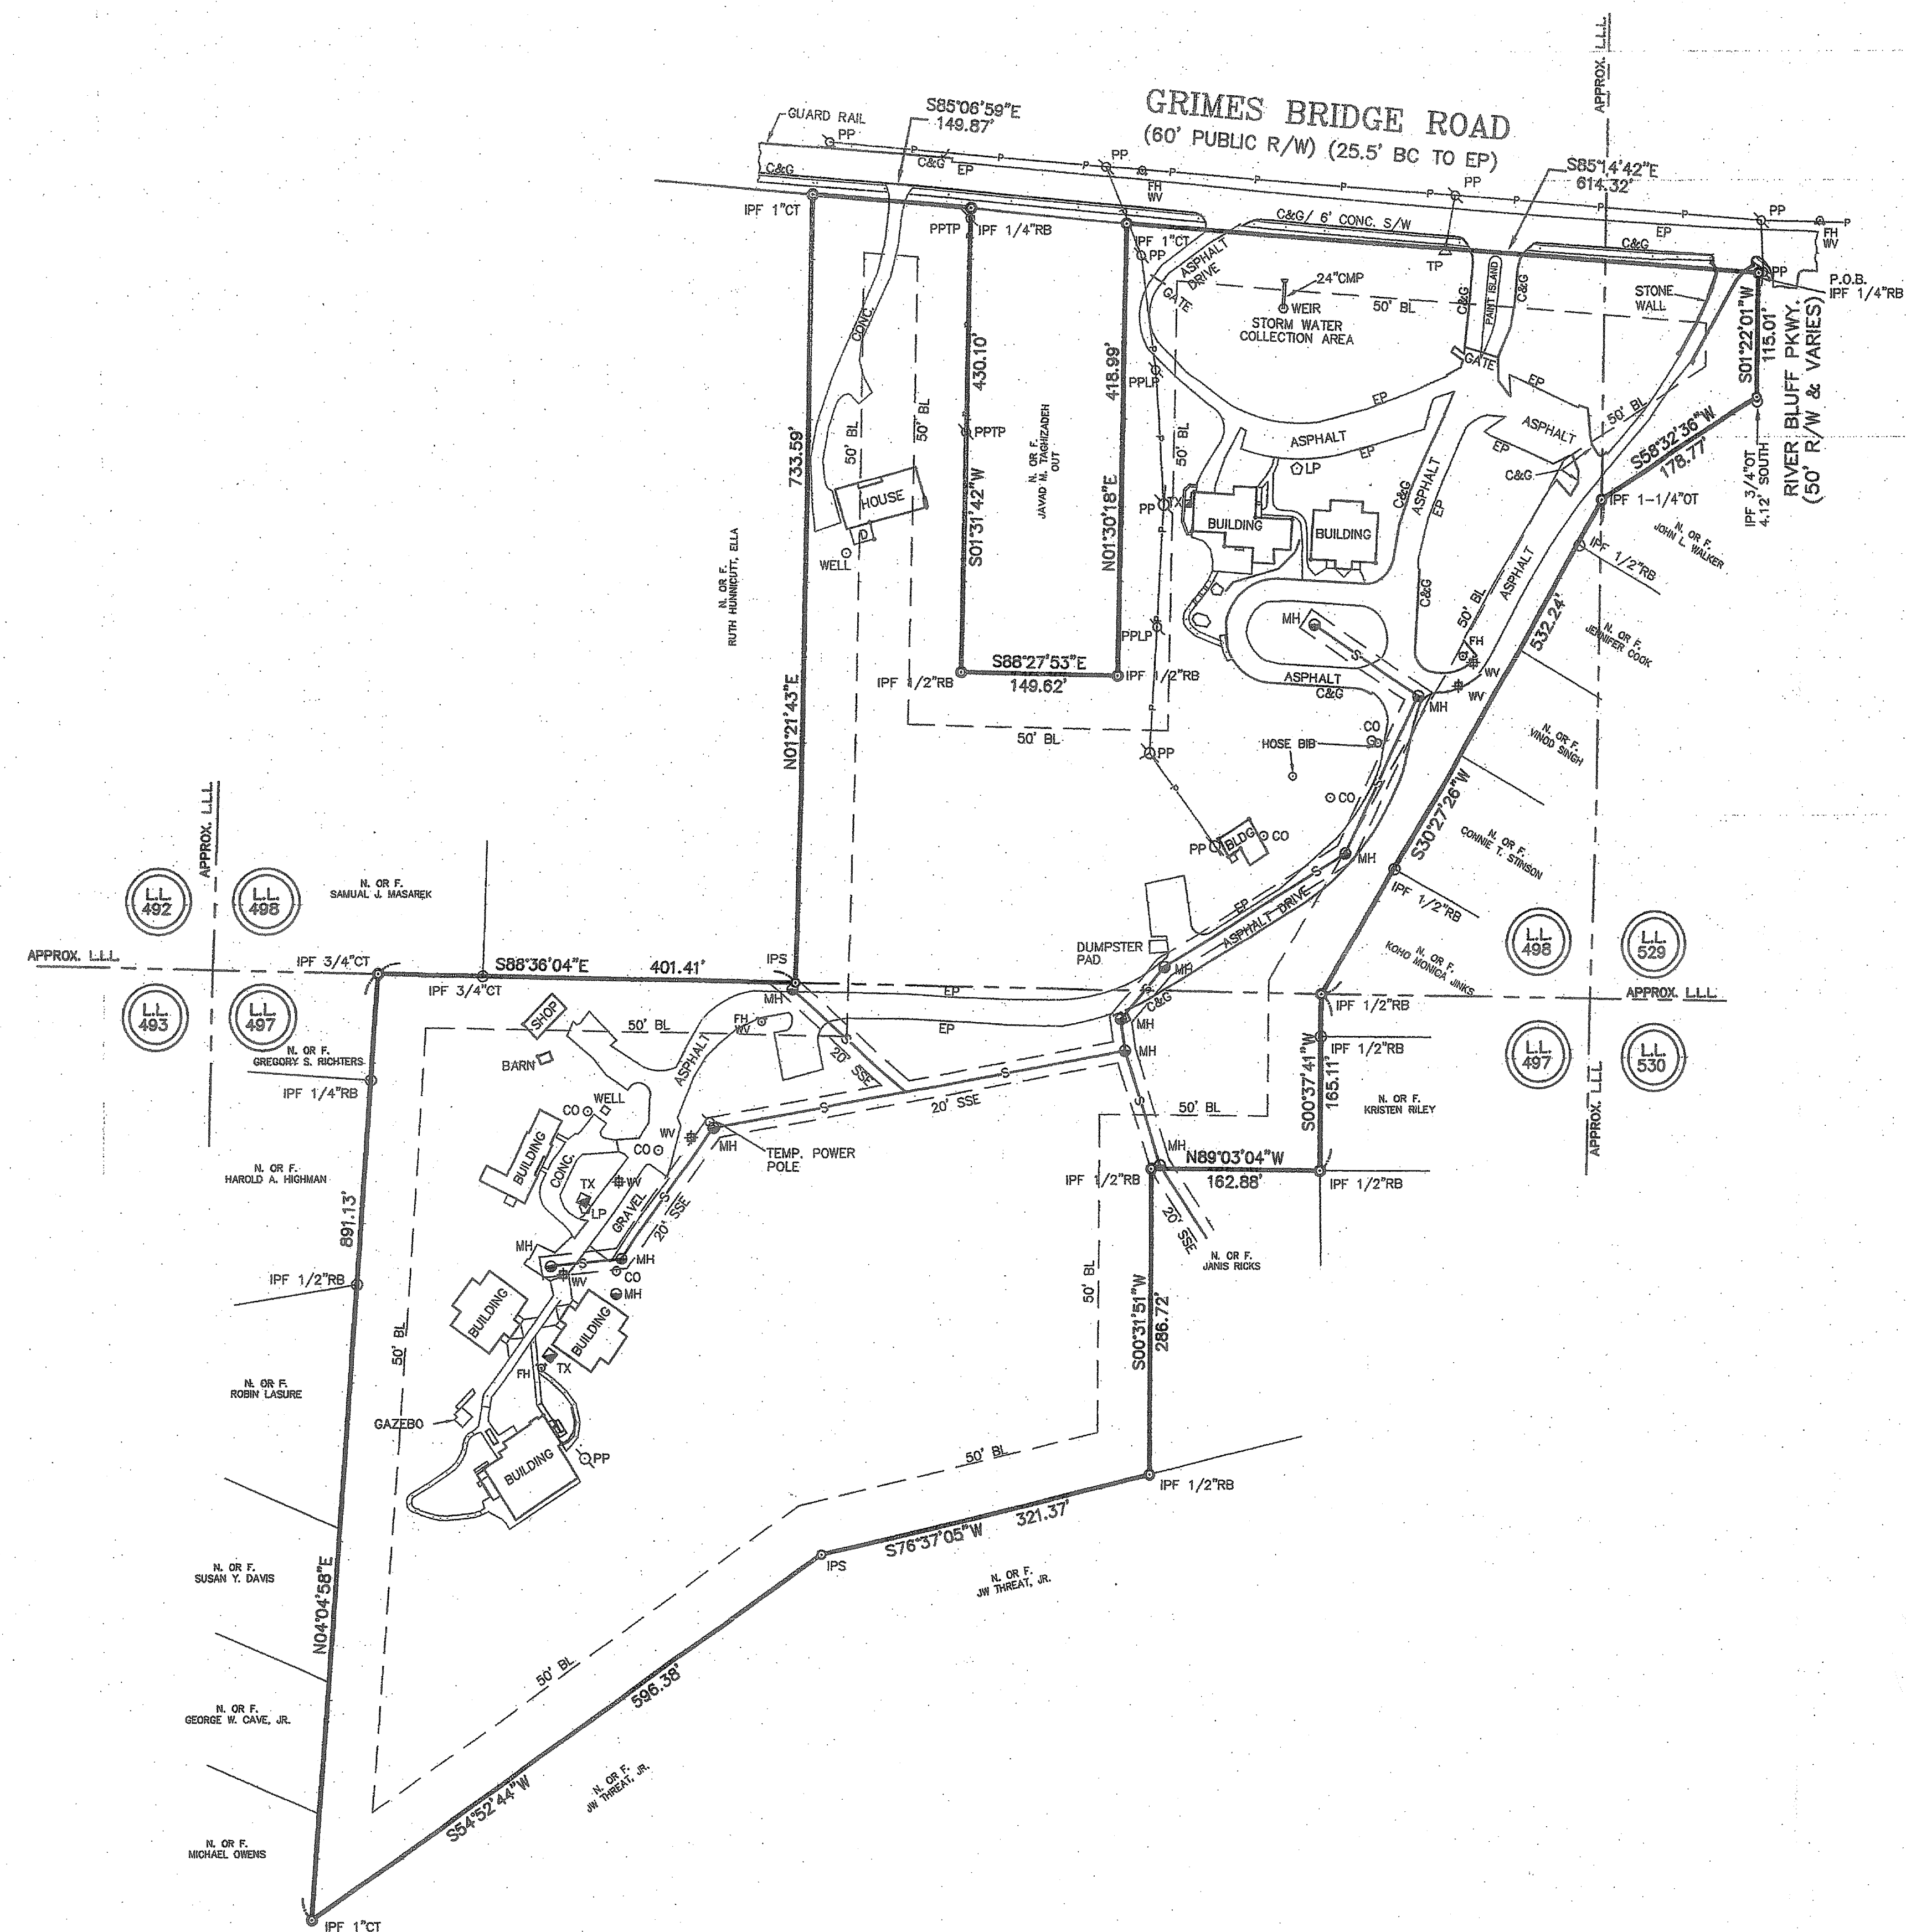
GRIMES BRIDGE ROAD
(60' PUBLIC R/W) (25.5' BC TO EP)

APPROX. L.L.L.

GUARD RAIL
PP
S85°06'59"E
149.87'
C&G
EP
C&G
PP
FH
WV
PP
S85°14'42"E
614.32'
PP
FH
WV
IPF 1"CT
PPTP
IPF 1/4"RB
IPF 1"CT
PP
ASPHALT DRIVE
GATE
24"CMP
WEIR
STORM WATER COLLECTION AREA
50' BL
C&G/ 6' CONC. S/W
TP
C&G
PAINT ISLAND
C&G
EP
C&G
STONE WALL
P.O.B.
IPF 1/4"RB
S01°22'01"W
115.01'
RIVER BLUFF PKWY.
(50' R/W & VARIES)
IPF 3/4"OT
4.12' SOUTH
GATE
EP
ASPHALT
50' BL
EP
C&G
S58°32'36"W
178.77'
IPF 1-1/4"OT
N. OR F.
JOHN L. WALKER
IPF 1/2"RB
CONC.
50' BL
50' BL
430.10'
PPTP
N. OR F.
JAVAD M. TAGHIZADEH
OUT
418.99'
PPLP
50' BL
ASPHALT
EP
LP
EP
PP
TX
BUILDING
BUILDING
C&G
ASPHALT
EP
ASPHALT
733.59'
HOUSE
WELL
N. OR F.
RUTH HUNNICUTT, ELLA
S01°31'42"W
N01°30'18"E
PPLP
S88°27'53"E
149.62'
IPF 1/2"RB
IPF 1/2"RB
MH
S
ASPHALT
C&G
C&G
50' BL
FH
WV
WV
MH
532.24'
N. OR F.
JENNIFER COOK
50' BL
N01°21'43"E
PP
CO
HOSE BIB
CO
N. OR F.
VINOD SINGH
S30°27'26"W
PP
BLDG
CO
MH
S
N. OR F.
CONNIE T. STINSON
IPF 1/2"RB
L.L. 492
L.L. 498
APPROX. L.L.L.
N. OR F.
SAMUAL J. MASAREK
DUMPSTER PAD
EP
ASPHALT DRIVE
MH
L.L. 498
L.L. 529
N. OR F.
KOHO MONICA JINKS
APPROX. L.L.L.
IPF 3/4"CT
S88°36'04"E
401.41'
IPS
IPF 3/4"CT
MH
EP
C&G
IPF 1/2"RB
APPROX. L.L.L.
L.L. 493
L.L. 497
SHOP
50' BL
FH
WV
EP
MH
MH
IPF 1/2"RB
L.L. 497
L.L. 530
N. OR F.
GREGORY S. RICHTERS
IPF 1/4"RB
BARN
ASPHALT
20' SSE
S
S
20' SSE
50' BL
S00°37'41"W
165.11'
N. OR F.
KRISTEN RILEY
APPROX. L.L.L.
CO
WELL
BUILDING
CO
WV
MH
TEMP. POWER POLE
S
MH
N89°03'04"W
162.88'
N. OR F.
HAROLD A. HIGHMAN
CONC.
TX
WV
LP
GRAVEL
S
20' SSE
IPF 1/2"RB
IPF 1/2"RB
20' SSE
891.13'
N. OR F.
JANIS RICKS
IPF 1/2"RB
MH
WV
MH
CO
MH
50' BL
BUILDING
BUILDING
TX
50' BL
S00°31'51"W
286.72'
N. OR F.
ROBIN LASURE
FH
GAZEBO
BUILDING
PP
50' BL
IPF 1/2"RB
321.37'
S76°37'05"W
IPS
N. OR F.
JW THREAT, JR.
N. OR F.
SUSAN Y. DAVIS
N04°04'58"E
50' BL
596.38'
N. OR F.
GEORGE W. CAVE, JR.
N. OR F.
JW THREAT, JR.
S54°52'44"W
N. OR F.
MICHAEL OWENS
IPF 1"CT